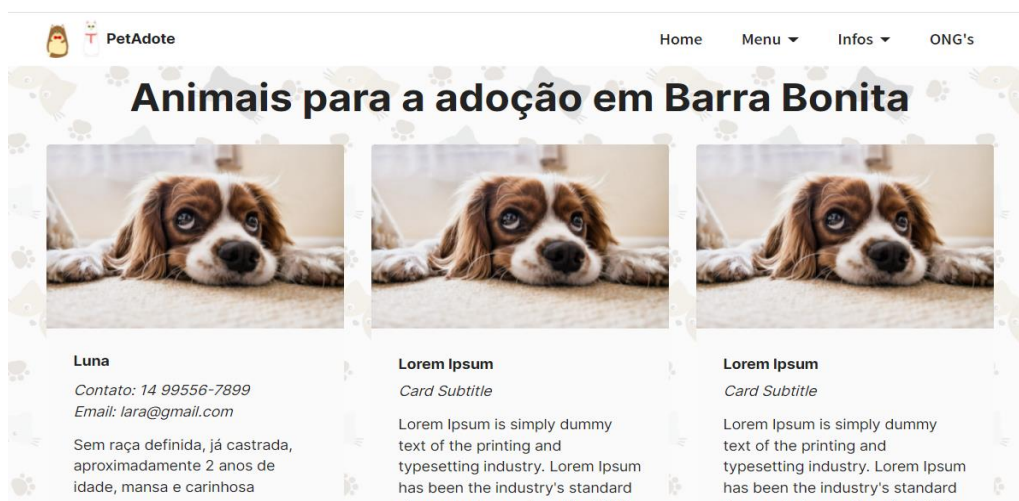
PetAdote

Home Menu ▾ Infos ▾ ONG's

Animais para a adoção em Barra Bonita

Luna

Contato: 14 99556-7899
Email: lara@gmail.com

Sem raça definida, já castrada, aproximadamente 2 anos de idade, mansa e carinhosa

Lorem Ipsum

Card Subtitle

Lorem Ipsum is simply dummy text of the printing and typesetting industry. Lorem Ipsum has been the industry's standard

Lorem Ipsum

Card Subtitle

Lorem Ipsum is simply dummy text of the printing and typesetting industry. Lorem Ipsum has been the industry's standard